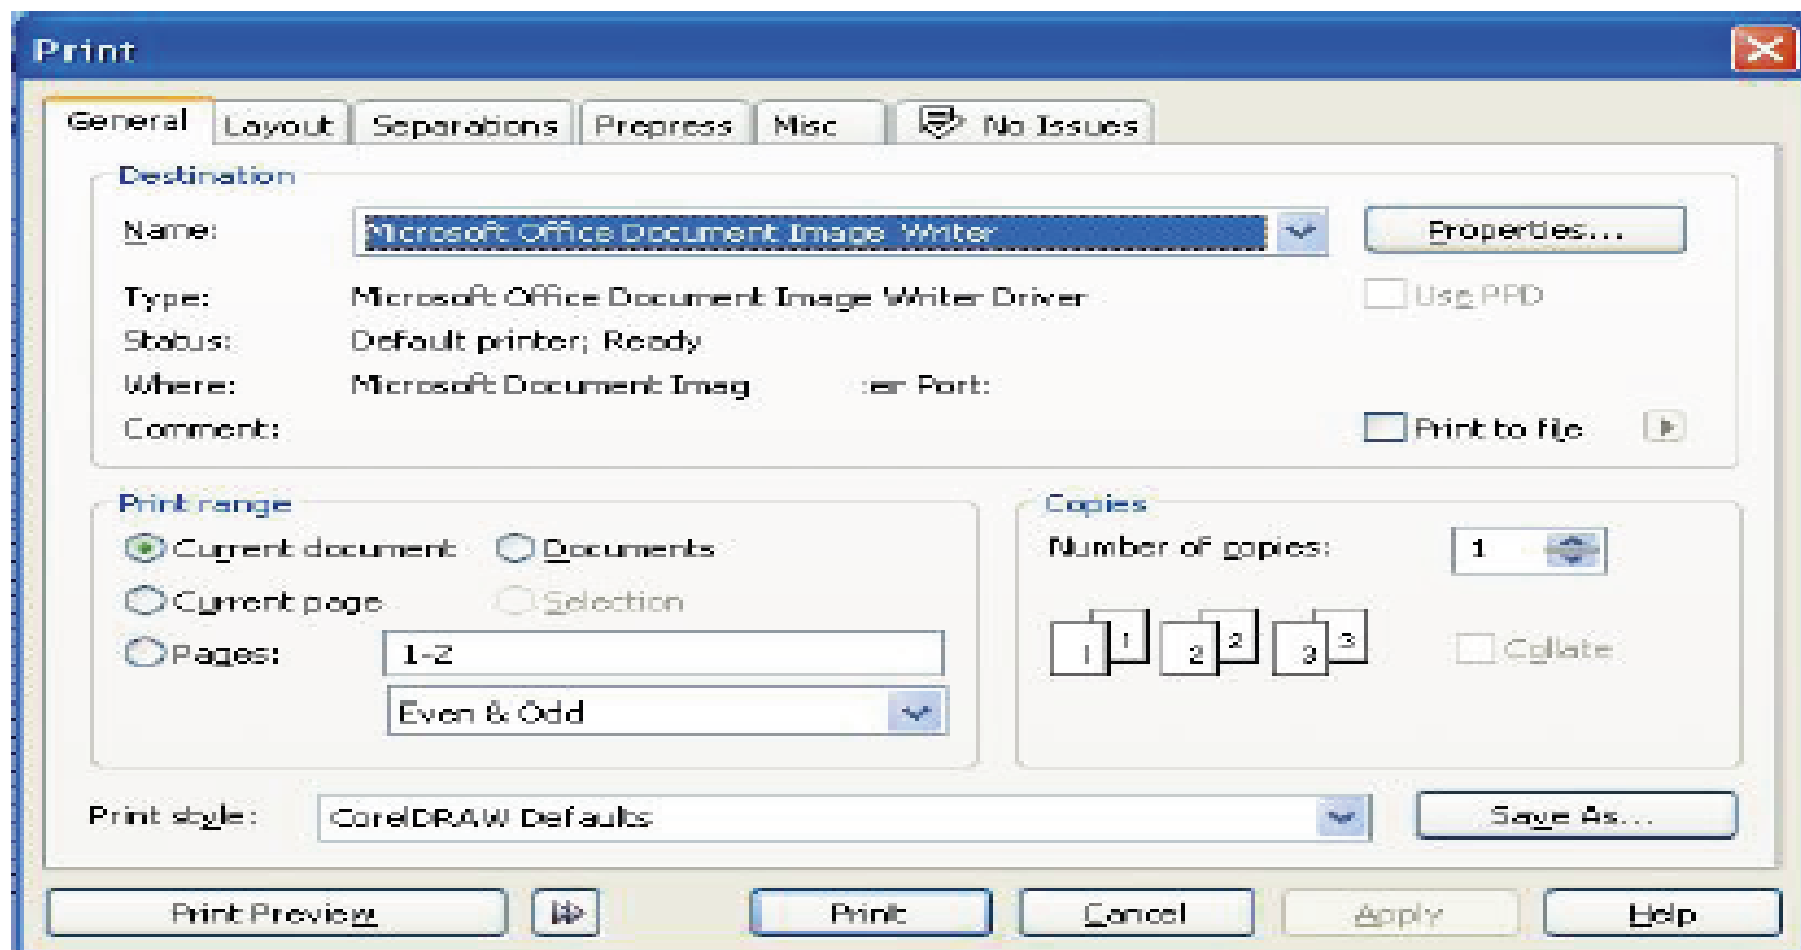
Print

General | Layout | Separations | Prepress | Misc | No Issues

Destination

Name: Microsoft Office Document Image Writer

Properties...

Type: Microsoft Office Document Image Writer Driver

Use PPD

Status: Default printer; Ready

Where: Microsoft Document Imag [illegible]er Port:

Comment:

Print to file

Print range

Current document

Documents

Current page

Selection

Pages: 1-2

Even & Odd

Copies

Number of copies: 1

1 1 2 2 3 3

Collate

Print style: CorelDRAW Defaults

Save As...

Print Preview

Print

Cancel

Apply

Help